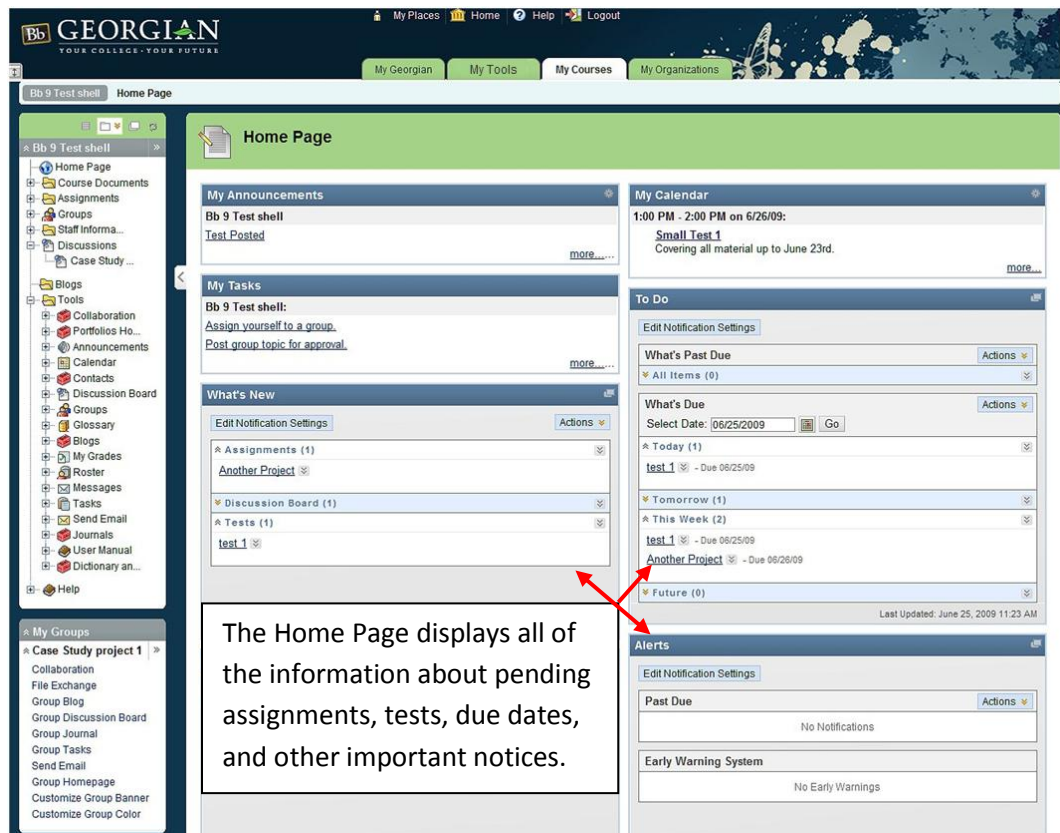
Bb GEORGIAN
YOUR COLLEGE · YOUR FUTURE

My Places Home Help Logout

My Georgian My Tools My Courses My Organizations

Bb 9 Test shell Home Page

Bb 9 Test shell
Home Page
Course Documents
Assignments
Groups
Staff Informa...
Discussions
Case Study ...
Blogs
Tools
Collaboration
Portfolios Ho...
Announcements
Calendar
Contacts
Discussion Board
Groups
Glossary
Blogs
My Grades
Roster
Messages
Tasks
Send Email
Journals
User Manual
Dictionary an...
Help

My Groups
Case Study project 1
Collaboration
File Exchange
Group Blog
Group Discussion Board
Group Journal
Group Tasks
Send Email
Group Homepage
Customize Group Banner
Customize Group Color

Home Page

My Announcements
Bb 9 Test shell
Test Posted
more...

My Tasks
Bb 9 Test shell:
Assign yourself to a group.
Post group topic for approval.
more...

What's New
Edit Notification Settings
Actions
Assignments (1)
Another Project
Discussion Board (1)
Tests (1)
test 1

My Calendar
1:00 PM - 2:00 PM on 6/26/09:
Small Test 1
Covering all material up to June 23rd.
more...

To Do
Edit Notification Settings
What's Past Due
Actions
All Items (0)
What's Due
Actions
Select Date: 06/25/2009 Go
Today (1)
test 1 - Due 06/25/09
Tomorrow (1)
This Week (2)
test 1 - Due 06/25/09
Another Project - Due 06/26/09
Future (0)
Last Updated: June 25, 2009 11:23 AM

Alerts
Edit Notification Settings
Past Due
Actions
No Notifications
Early Warning System
No Early Warnings

The Home Page displays all of the information about pending assignments, tests, due dates, and other important notices.